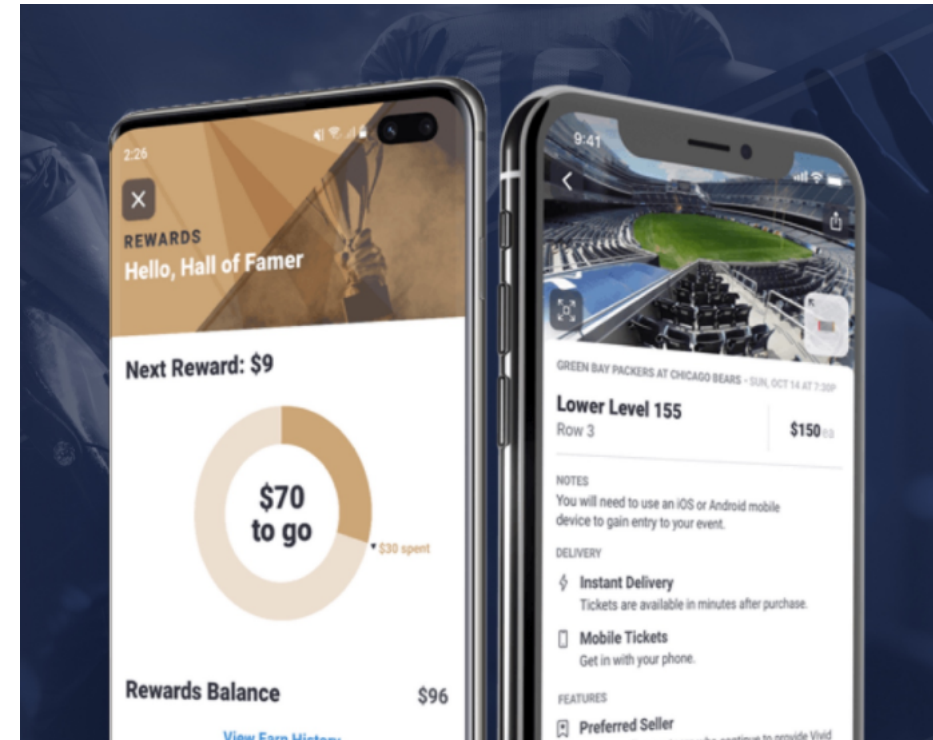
2:26

REWARDS
Hello, Hall of Famer

Next Reward: $9

$70 to go

$30 spent

Rewards Balance $96

View Earn History

9:41

GREEN BAY PACKERS AT CHICAGO BEARS - SUN, OCT 14 AT 7:30P

Lower Level 155
Row 3

$150 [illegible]

NOTES
You will need to use an iOS or Android mobile device to gain entry to your event.

DELIVERY

Instant Delivery
Tickets are available in minutes after purchase.

Mobile Tickets
Get in with your phone.

FEATURES

Preferred Seller
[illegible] continue to provide Vivid